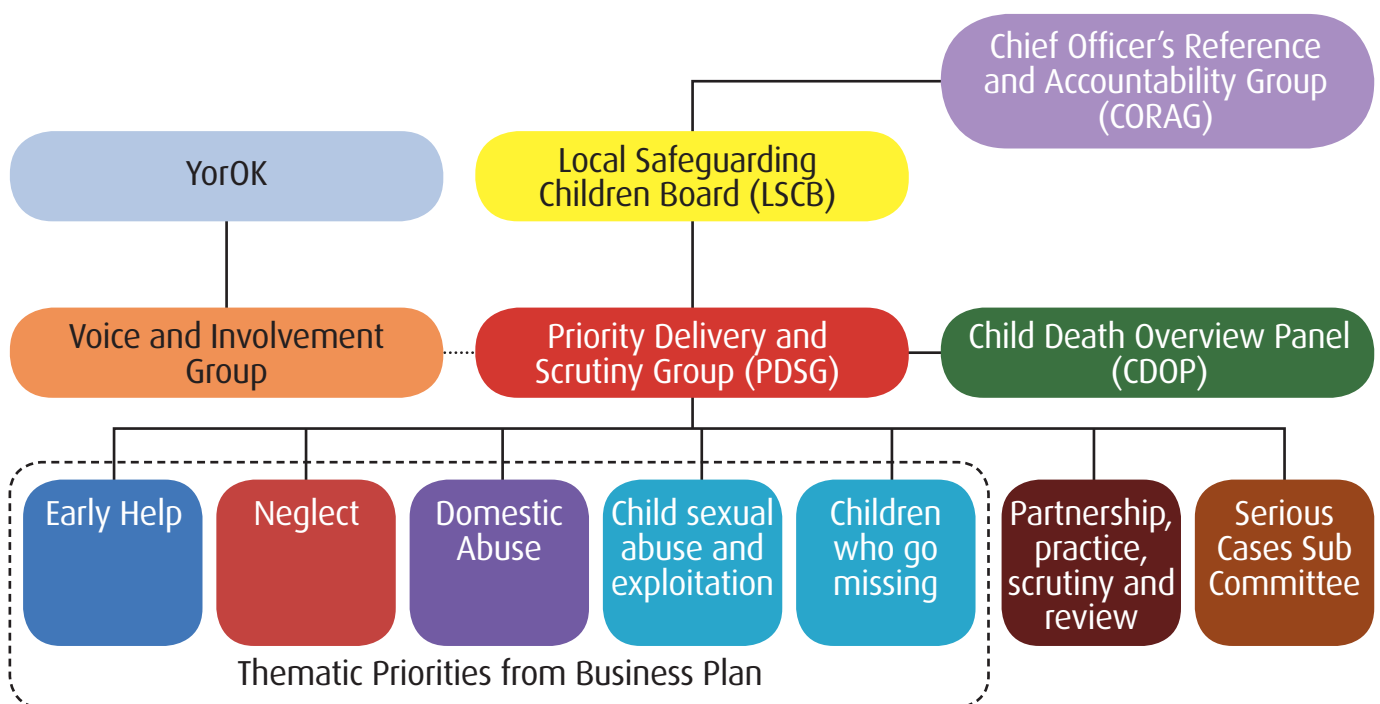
Chief Officer's Reference and Accountability Group (CORAG)

YorOK

Local Safeguarding Children Board (LSCB)

Voice and Involvement Group

Priority Delivery and Scrutiny Group (PDSG)

Child Death Overview Panel (CDOP)

Early Help

Neglect

Domestic Abuse

Child sexual abuse and exploitation

Children who go missing

Partnership, practice, scrutiny and review

Serious Cases Sub Committee

Thematic Priorities from Business Plan